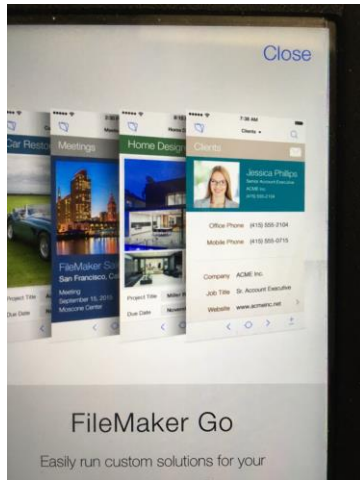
Close

Car Resto

Project Title

Due Date

Meetings

FileMaker Su

San Francisco, C

Meeting

September 15, 201

Moscone Center

Home Design

Project Title

Due Date

7:36 AM

Clients

Jessica Philips

Senior Account Executive

ACME Inc.

Office Phone (415) 555-3104

Mobile Phone (415) 555-0715

Company ACME Inc.

Job Title Sr. Account Executive

Website www.acmeinc.net

FileMaker Go

Easily run custom solutions for your